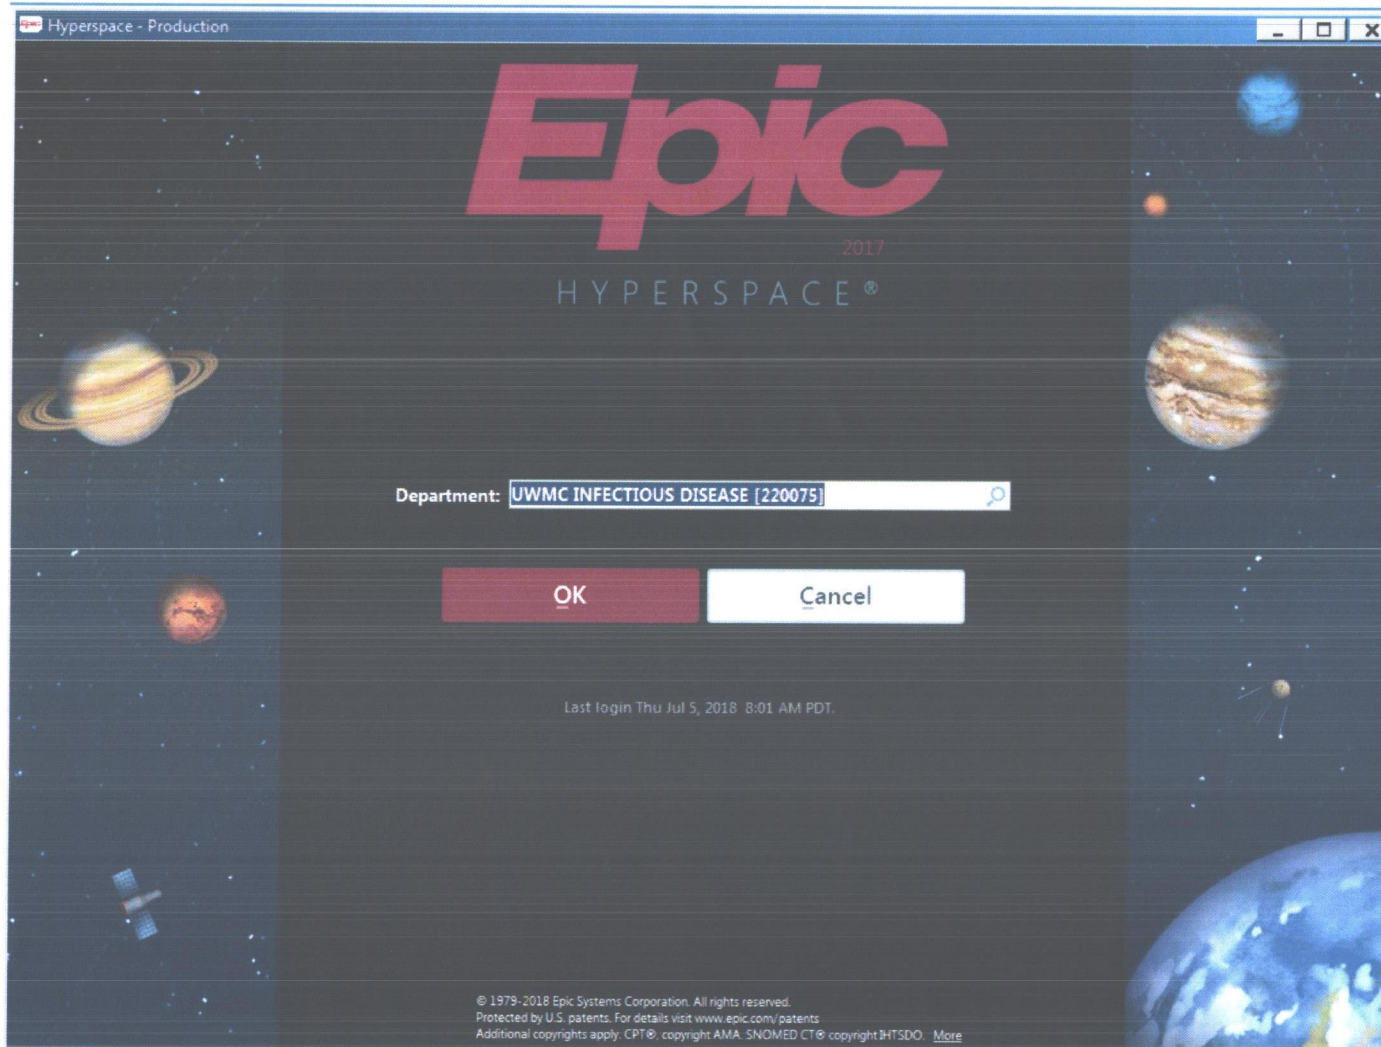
Epic Hyperspace - Production

Epic
2017
HYPERSPACE®

Department: UWMC INFECTIOUS DISEASE [220075]

OK
Cancel

Last login Thu Jul 5, 2018 8:01 AM PDT.

© 1979-2018 Epic Systems Corporation. All rights reserved.
Protected by U.S. patents. For details visit www.epic.com/patents
Additional copyrights apply. CPT®, copyright AMA. SNOMED CT® copyright IHTSDO. More